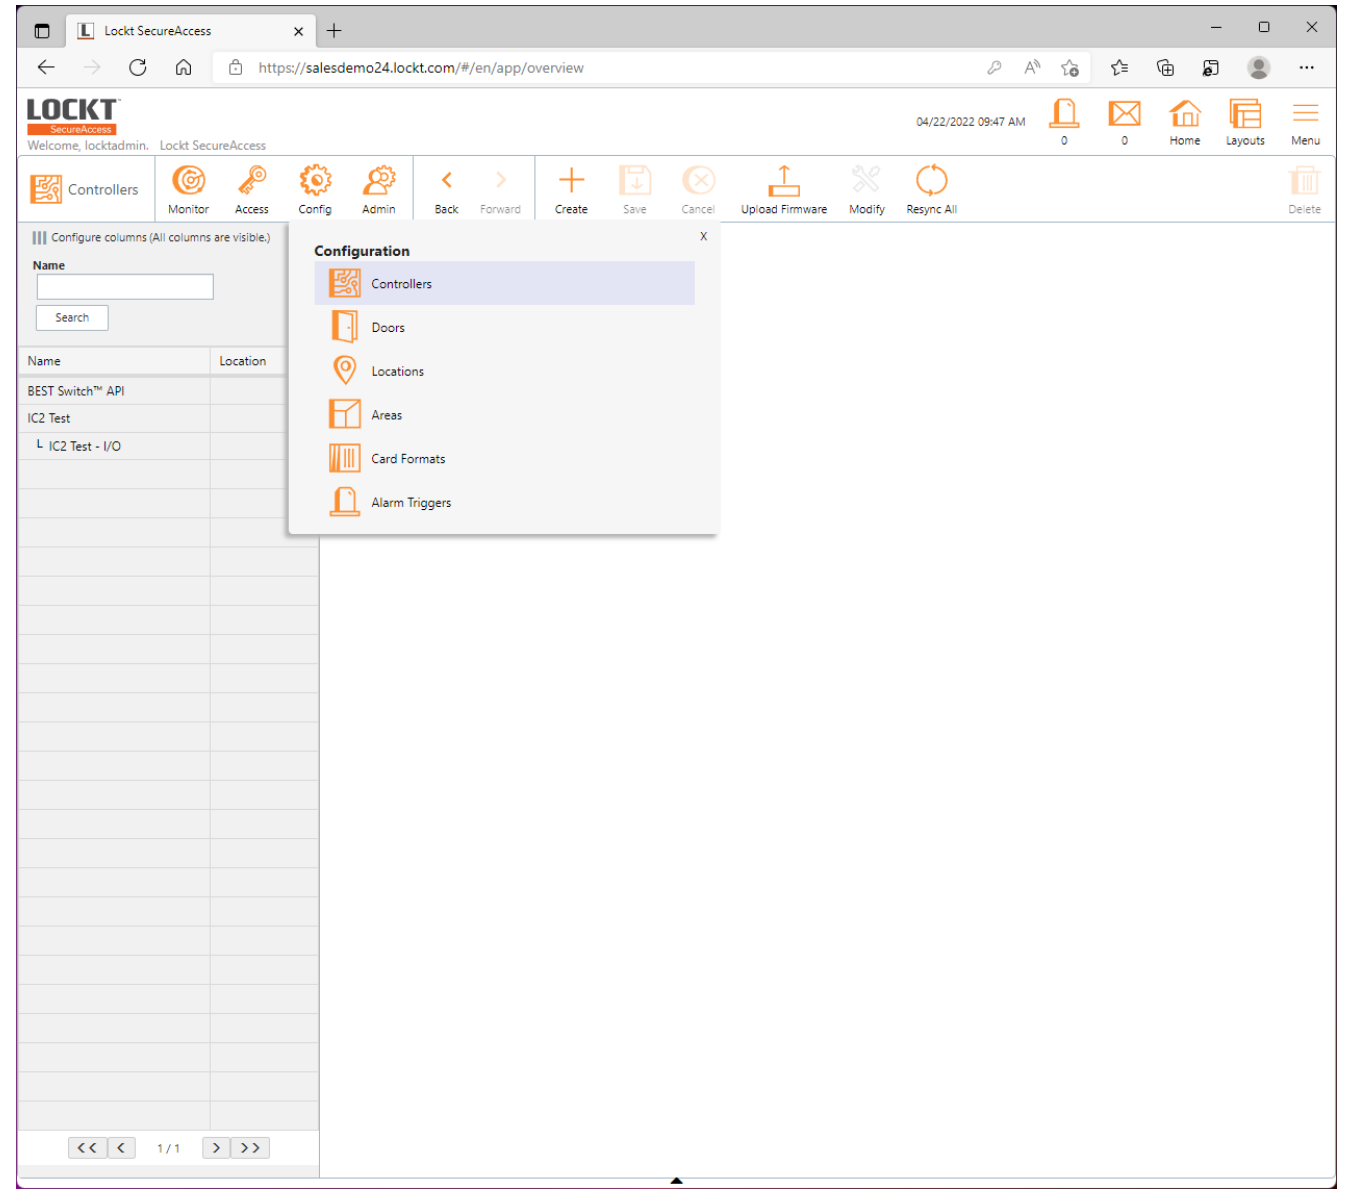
Lockt SecureAccess

https://salesdemo24.lockt.com/#/en/app/overview

LOCKT
SecureAccess
Welcome, locktadmin. Lockt SecureAccess

04/22/2022 09:47 AM
0
0
Home
Layouts
Menu

Controllers
Monitor
Access
Config
Admin
Back
Forward
Create
Save
Cancel
Upload Firmware
Modify
Resync All
Delete

Configure columns (All columns are visible.)
Name
Search

| Name | Location |
|---|---|
| BEST Switch™ API | |
| IC2 Test | |
| └ IC2 Test - I/O | |

<< < 1 / 1 > >>

Configuration
x
Controllers
Doors
Locations
Areas
Card Formats
Alarm Triggers